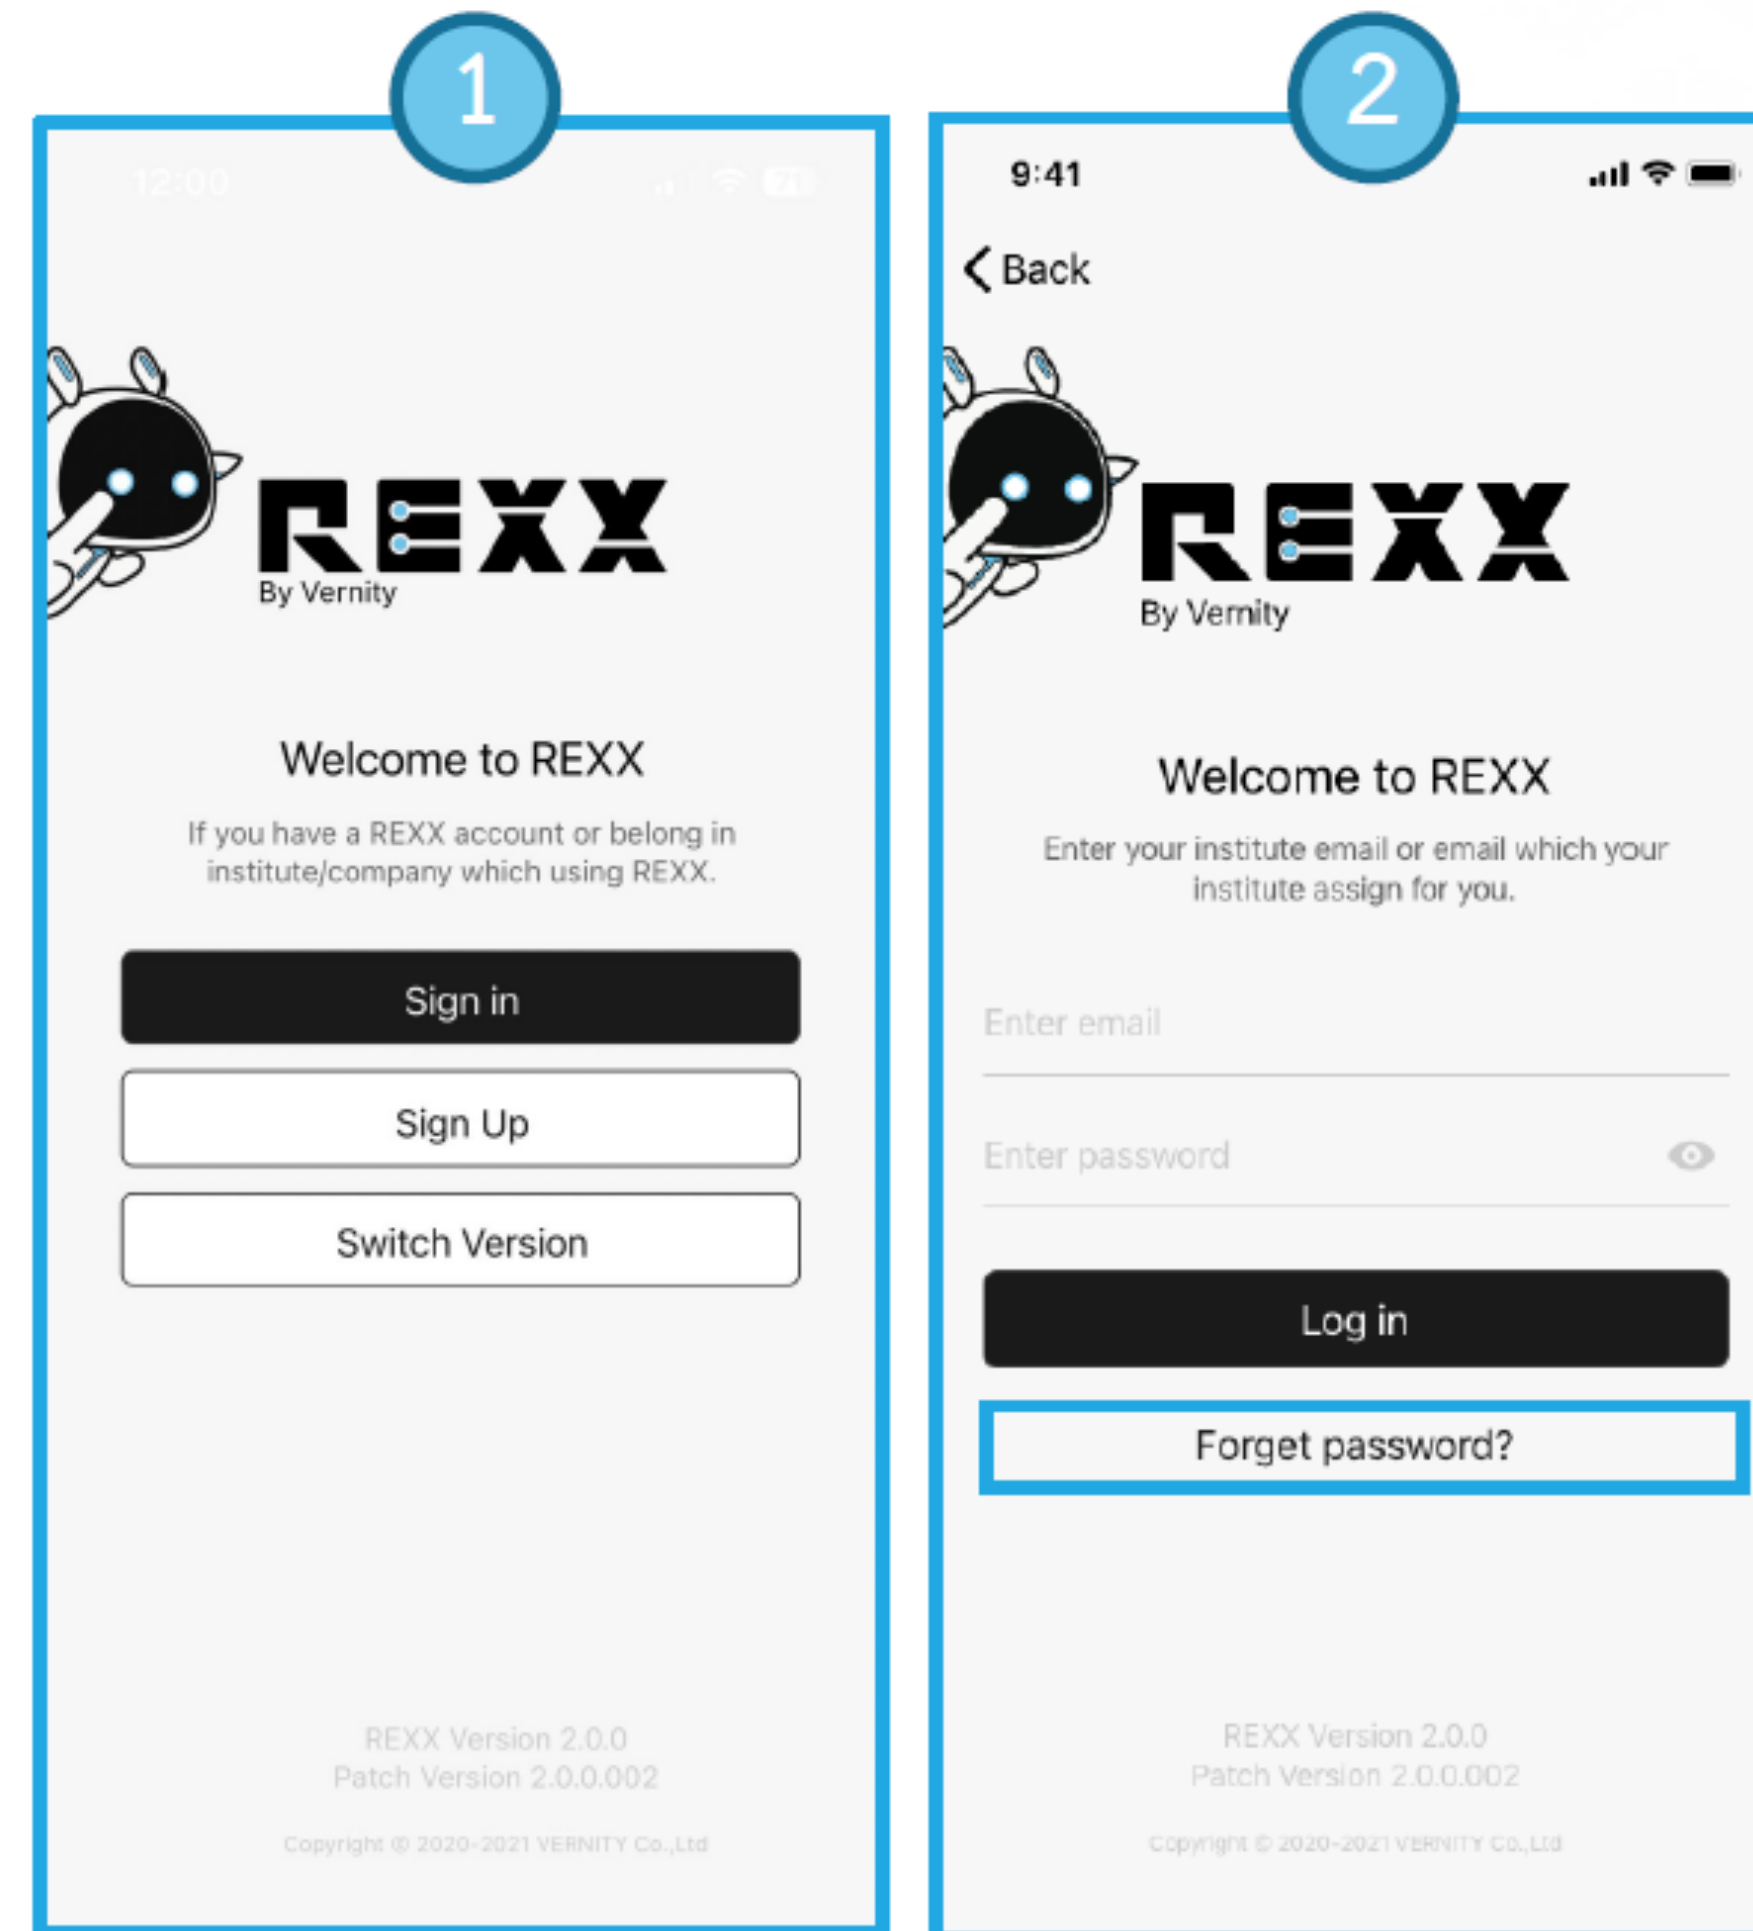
1

12:00

REXX
By Vernity

Welcome to REXX

If you have a REXX account or belong in institute/company which using REXX.

Sign in

Sign Up

Switch Version

REXX Version 2.0.0
Patch Version 2.0.0.002

Copyright © 2020-2021 VERNITY Co.,Ltd

2

9:41

Back

REXX
By Vernity

Welcome to REXX

Enter your institute email or email which your institute assign for you.

Enter email

Enter password

Log in

Forget password?

REXX Version 2.0.0
Patch Version 2.0.0.002

Copyright © 2020-2021 VERNITY Co.,Ltd